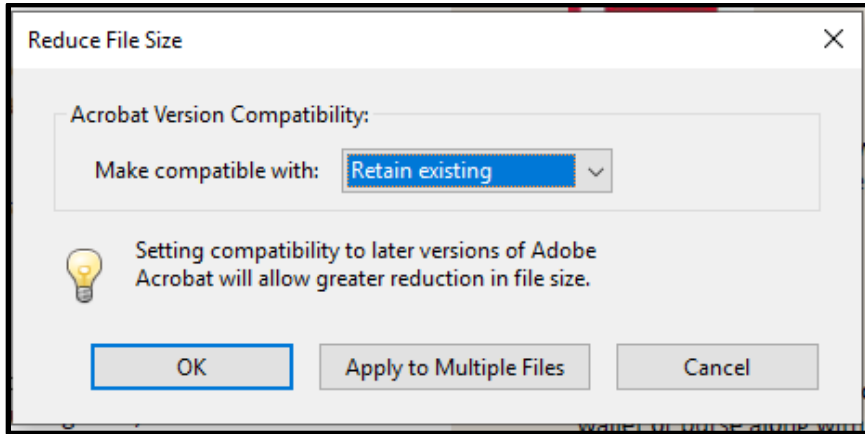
Reduce File Size

Acrobat Version Compatibility:

Make compatible with: Retain existing

Setting compatibility to later versions of Adobe Acrobat will allow greater reduction in file size.

OK

Apply to Multiple Files

Cancel

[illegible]